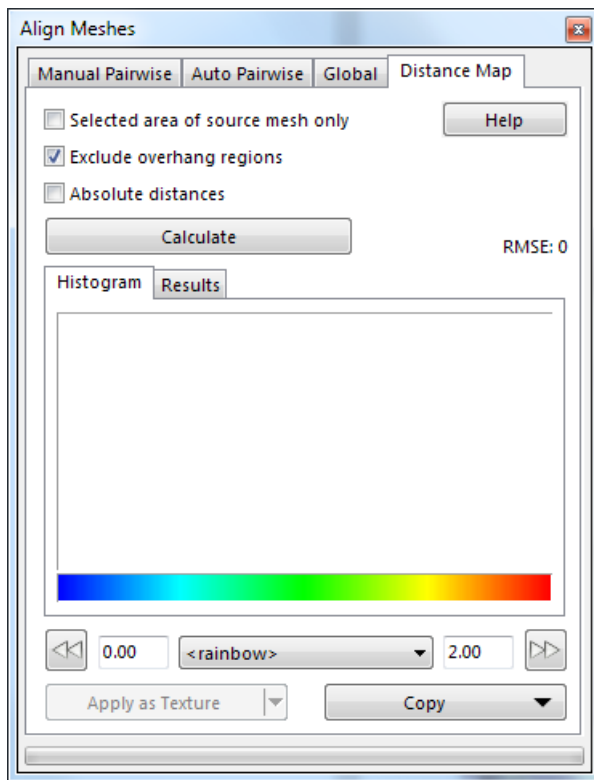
Align Meshes

Manual Pairwise | Auto Pairwise | Global | Distance Map

Selected area of source mesh only

Help

Exclude overhang regions

Absolute distances

Calculate

RMSE: 0

Histogram | Results

0.00 <rainbow> 2.00

Apply as Texture

Copy